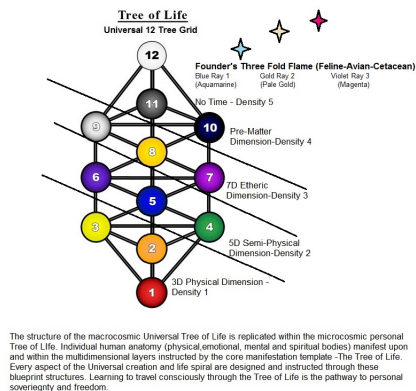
Tree of Life
Universal 12 Tree Grid

12

Founder's Three Fold Flame (Feline-Avian-Cetacean)
Blue Ray 1 (Aquamanne)
Gold Ray 2 (Pale Gold)
Violet Ray 3 (Magenta)

11
No Time - Density 5

9
10
Pre-Matter Dimension-Density 4

8

6
7
7D Etheric Dimension-Density 3

5

3
4
5D Semi-Physical Dimension-Density 2

2

1
3D Physical Dimension - Density 1

The structure of the macrocosmic Universal Tree of Life is replicated within the microcosmic personal Tree of LIfe. Individual human anatomy (physical,emotional, mental and spiritual bodies) manifest upon and within the multidimensional layers instructed by the core manifestation template -The Tree of Life. Every aspect of the Universal creation and life spiral are designed and instructed through these blueprint structures. Learning to travel consciously through the Tree of Life is the pathway to personal sovereignty and freedom.